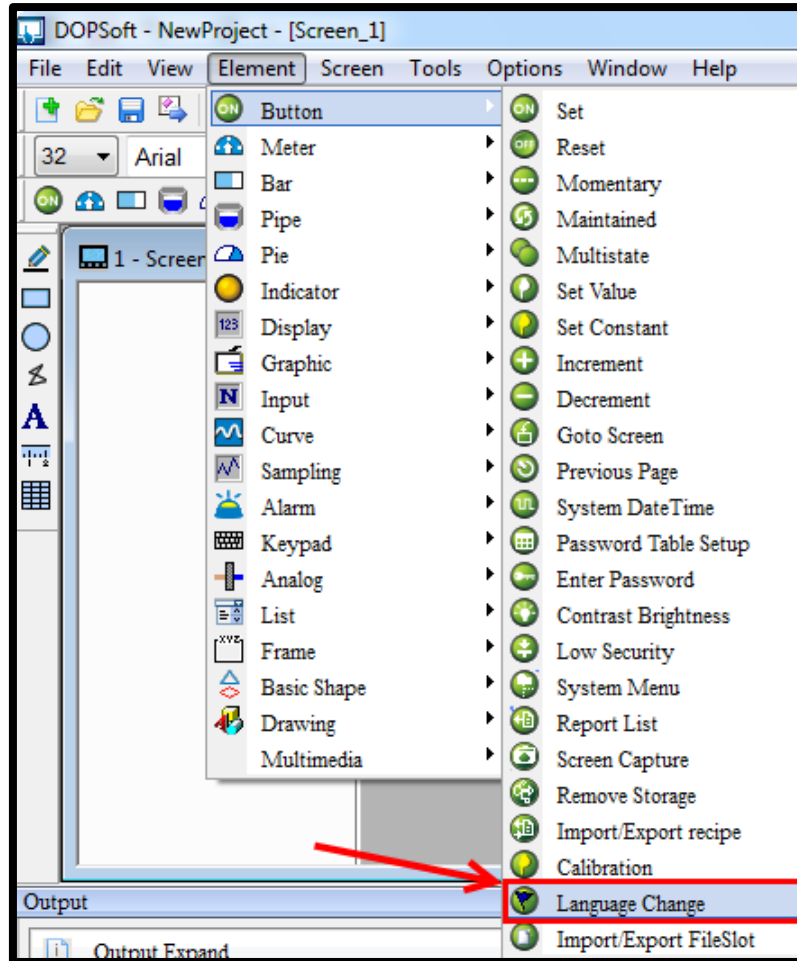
DOPSoft - NewProject - [Screen_1]

File Edit View Element Screen Tools Options Window Help

32 Arial

1 - Screen

ON Button
Meter
Bar
Pipe
Pie
Indicator
123 Display
Graphic
N Input
Curve
Sampling
Alarm
Keypad
Analog
List
XYZ Frame
Basic Shape
Drawing
Multimedia

ON Set
OFF Reset
Momentary
Maintained
Multistate
Set Value
Set Constant
Increment
Decrement
Goto Screen
Previous Page
System DateTime
Password Table Setup
Enter Password
Contrast Brightness
Low Security
System Menu
Report List
Screen Capture
Remove Storage
Import/Export recipe
Calibration
Language Change
Import/Export FileSlot

Output
Output Expand